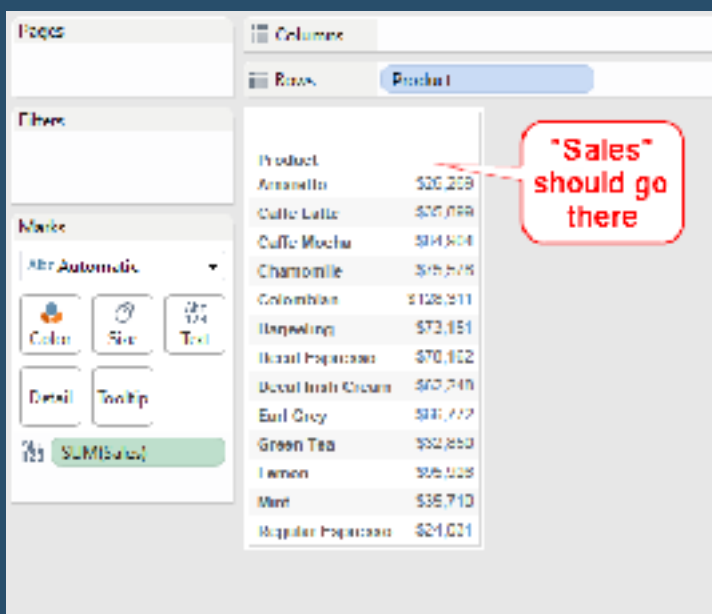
Pages

Filters

Marks

Abc Automatic

Color

Size

Text

Detail

Tooltip

SUM(Sales)

Columns

Rows

Product

Product

| Product | |
|---|---|
| Amaretto | $26,269 |
| Caffe Latte | $35,899 |
| Caffe Mocha | $84,904 |
| Chamomile | $75,578 |
| Colombian | $128,311 |
| Darjeeling | $73,151 |
| Decaf Espresso | $78,162 |
| Decaf Irish Cream | $62,248 |
| Earl Grey | $66,772 |
| Green Tea | $32,850 |
| Lemon | $95,926 |
| Mint | $35,710 |
| Regular Espresso | $24,031 |

"Sales" should go there